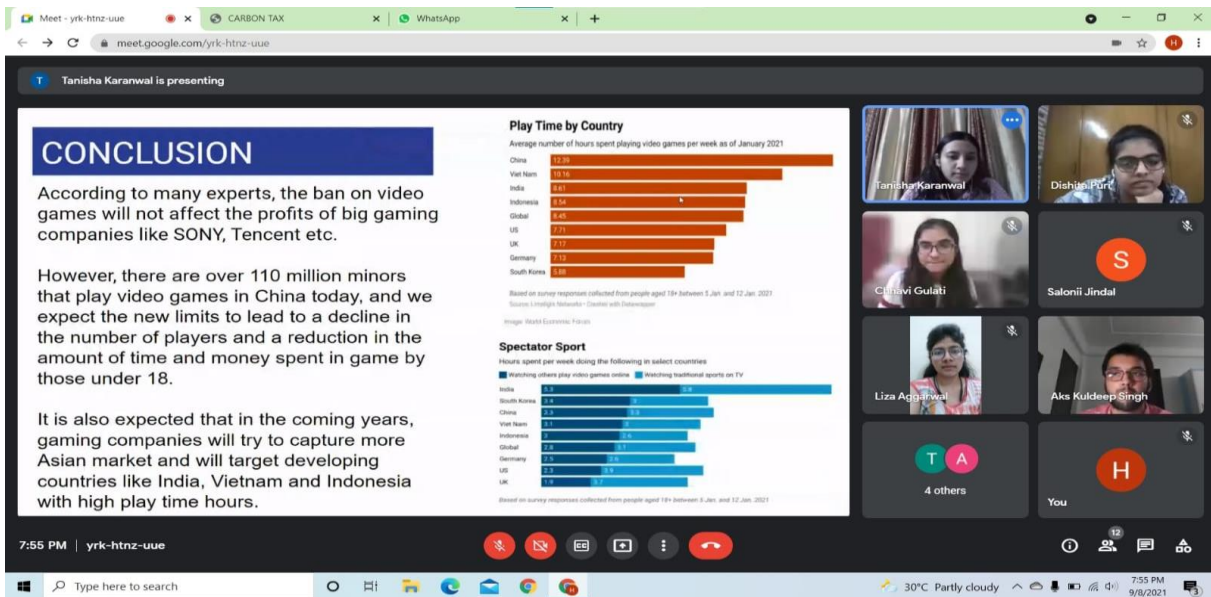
Meet - yrk-htnz-uue
CARBON TAX
WhatsApp
meet.google.com/yrk-htnz-uue

Tanisha Karanwal is presenting

CONCLUSION

According to many experts, the ban on video games will not affect the profits of big gaming companies like SONY, Tencent etc.

However, there are over 110 million minors that play video games in China today, and we expect the new limits to lead to a decline in the number of players and a reduction in the amount of time and money spent in game by those under 18.

It is also expected that in the coming years, gaming companies will try to capture more Asian market and will target developing countries like India, Vietnam and Indonesia with high play time hours.

Play Time by Country
Average number of hours spent playing video games per week as of January 2021

| Country | Hours |
|---|---|
| China | 12.39 |
| Viet Nam | 10.16 |
| India | 8.61 |
| Indonesia | 8.54 |
| Global | 8.45 |
| US | 7.71 |
| UK | 7.17 |
| Germany | 7.13 |
| South Korea | 5.88 |

Based on survey responses collected from people aged 18+ between 5 Jan. and 12 Jan. 2021
Source: Limelight Networks • Created with Datawrapper

Image: World Economic Forum

Spectator Sport
Hours spent per week doing the following in select countries
Watching others play video games online   Watching traditional sports on TV

| Country | Watching others play video games online | Watching traditional sports on TV |
|---|---|---|
| India | 5.3 | 5.9 |
| South Korea | 3.4 | 3 |
| China | 3.3 | 3.3 |
| Viet Nam | 3.1 | 3 |
| Indonesia | 3 | 2.6 |
| Global | 2.8 | 3.1 |
| Germany | 2.5 | 2.6 |
| US | 2.3 | 2.9 |
| UK | 1.9 | 3.7 |

Based on survey responses collected from people aged 18+ between 5 Jan. and 12 Jan. 2021

Tanisha Karanwal
Dishita Puri
Chhavi Gulati
S
Salonii Jindal
Liza Aggarwal
Aks Kuldeep Singh
T A
4 others
H
You

7:55 PM | yrk-htnz-uue
12

Type here to search
30°C Partly cloudy
7:55 PM
9/8/2021